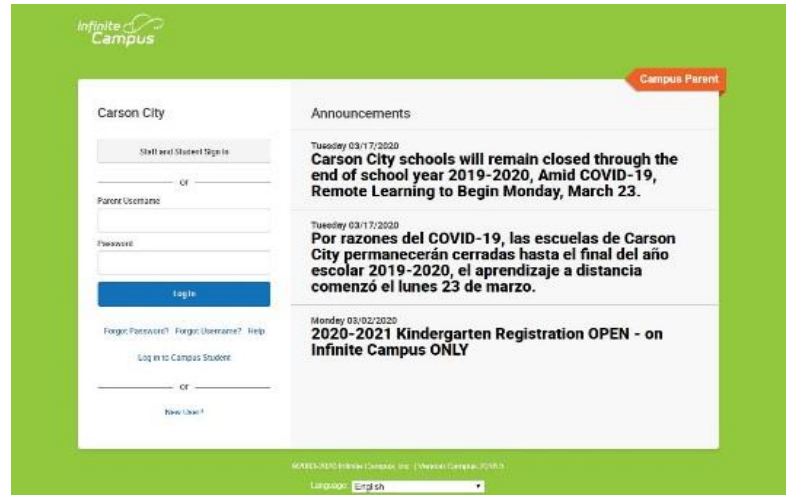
Infinite Campus

Campus Parent

Carson City

Staff and Student Sign In

or

Parent Username

Password

Log In

Forgot Password? Forgot Username? Help

Log in to Campus Student

or

New User?

Announcements

Tuesday 03/17/2020
Carson City schools will remain closed through the end of school year 2019-2020, Amid COVID-19, Remote Learning to Begin Monday, March 23.

Tuesday 03/17/2020
Por razones del COVID-19, las escuelas de Carson City permanecerán cerradas hasta el final del año escolar 2019-2020, el aprendizaje a distancia comenzó el lunes 23 de marzo.

Monday 03/02/2020
2020-2021 Kindergarten Registration OPEN - on Infinite Campus ONLY

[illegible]-2020 Infinite Campus, Inc. | Version: Campus.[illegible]

Language: English